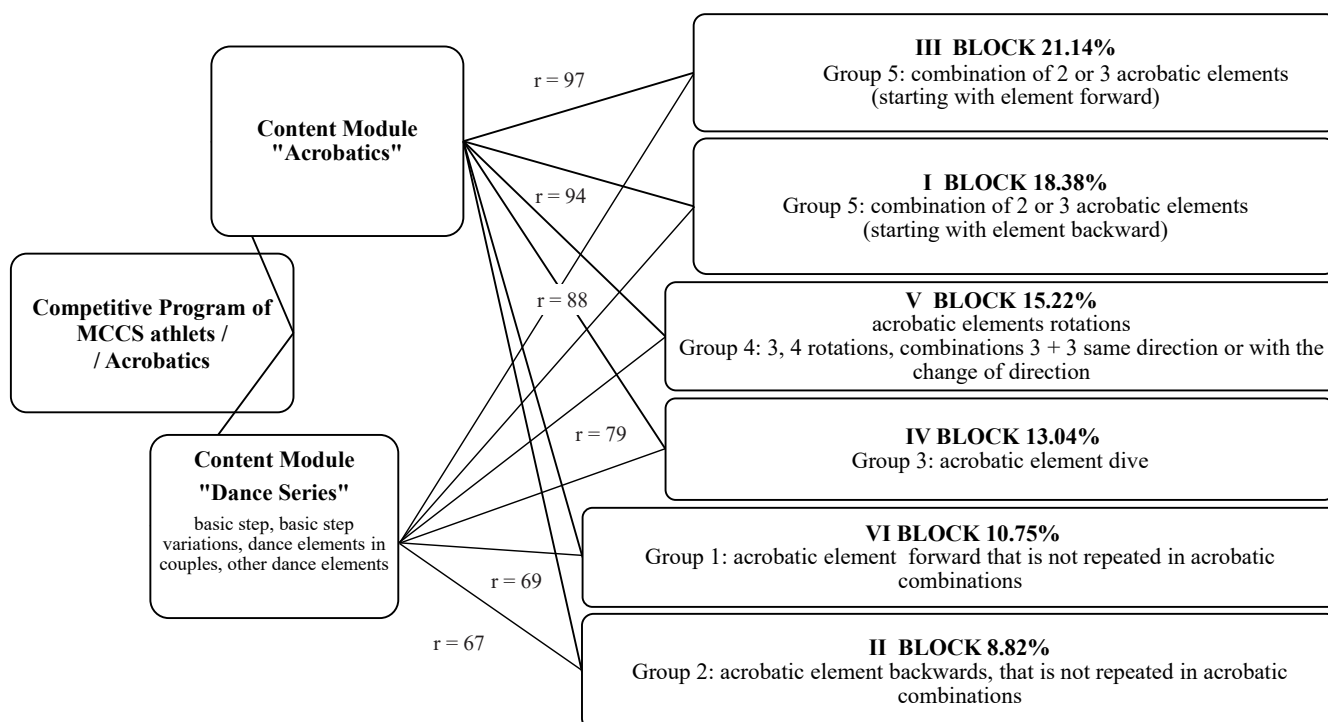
Content Module "Acrobatics"

Competitive Program of MCCS athlets / / Acrobatics

Content Module "Dance Series"
basic step, basic step variations, dance elements in couples, other dance elements

r = 97

r = 94

r = 88

r = 79

r = 69

r = 67

III BLOCK 21.14%
Group 5: combination of 2 or 3 acrobatic elements (starting with element forward)

I BLOCK 18.38%
Group 5: combination of 2 or 3 acrobatic elements (starting with element backward)

V BLOCK 15.22%
acrobatic elements rotations
Group 4: 3, 4 rotations, combinations 3 + 3 same direction or with the change of direction

IV BLOCK 13.04%
Group 3: acrobatic element dive

VI BLOCK 10.75%
Group 1: acrobatic element forward that is not repeated in acrobatic combinations

II BLOCK 8.82%
Group 2: acrobatic element backwards, that is not repeated in acrobatic combinations